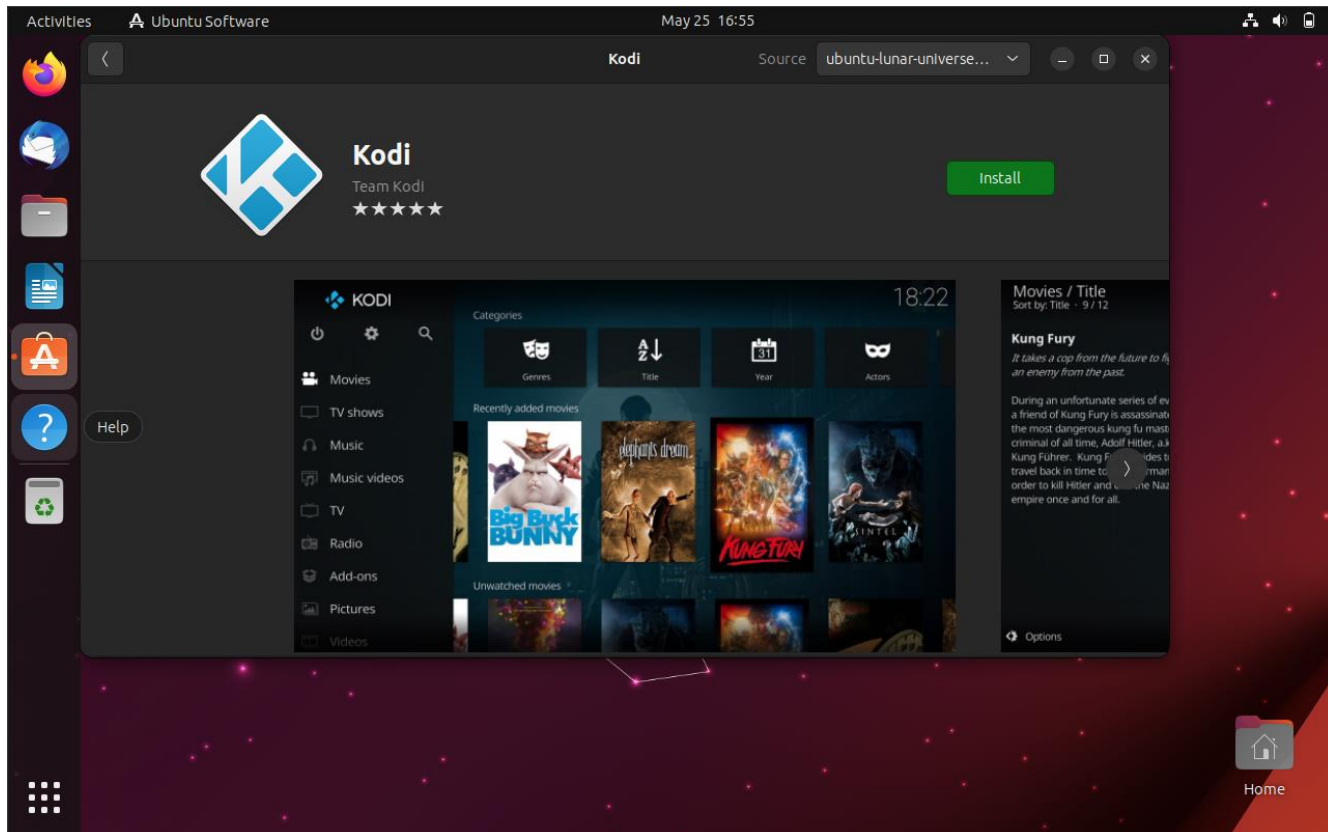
Activities Ubuntu Software May 25 16:55

Kodi Source ubuntu-lunar-universe...

Kodi
Team Kodi
★★★★★

Install

KODI 18:22

Categories

Genres Title Year Actors

Movies
TV shows
Music
Music videos
TV
Radio
Add-ons
Pictures
Videos

Recently added movies

Big Buck BUNNY
elephants dream
KUNG FURY
SINTEL

Unwatched movies

Movies / Title
Sort by: Title · 9 / 12

Kung Fury
It takes a cop from the future to fi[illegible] an enemy from the past.

During an unfortunate series of ev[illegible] a friend of Kung Fury is assassinat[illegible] the most dangerous kung fu mast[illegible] criminal of all time, Adolf Hitler, a.k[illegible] Kung Führer. Kung F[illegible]ides t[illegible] travel back in time t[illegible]rman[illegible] order to kill Hitler and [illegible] the Naz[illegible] empire once and for all.

Options

Help

Home